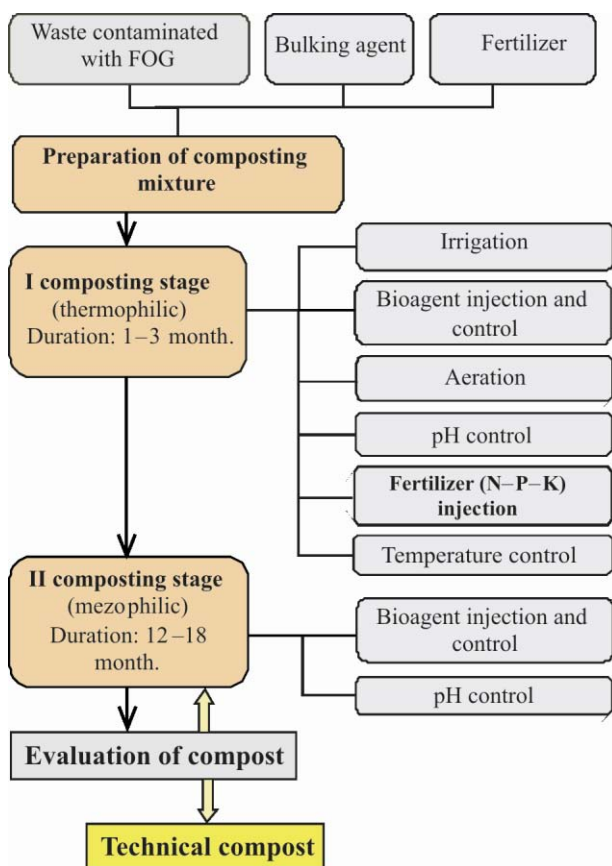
Waste contaminated with FOG

Bulking agent

Fertilizer

Preparation of composting mixture

I composting stage (thermophilic) Duration: 1–3 month.

Irrigation

Bioagent injection and control

Aeration

pH control

Fertilizer (N–P–K) injection

Temperature control

II composting stage (mezophilic) Duration: 12 –18 month.

Bioagent injection and control

pH control

Evaluation of compost

Technical compost